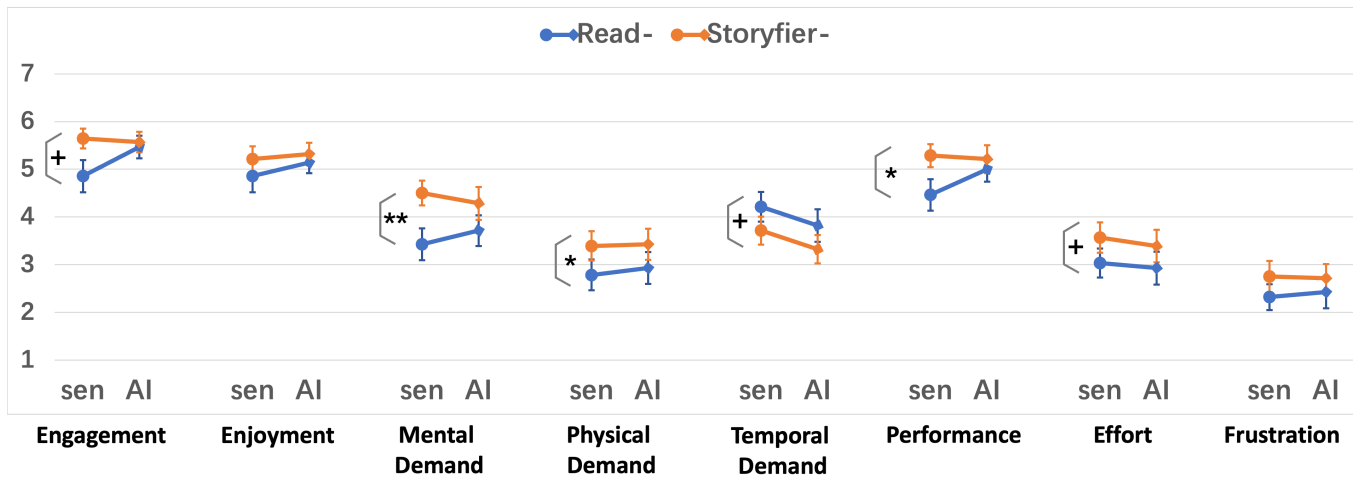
Read- Storyfier-

7
6
5
4
3
2
1

+
**
*
+
*
+

sen AI sen AI sen AI sen AI sen AI sen AI sen AI sen AI

Engagement Enjoyment Mental Demand Physical Demand Temporal Demand Performance Effort Frustration